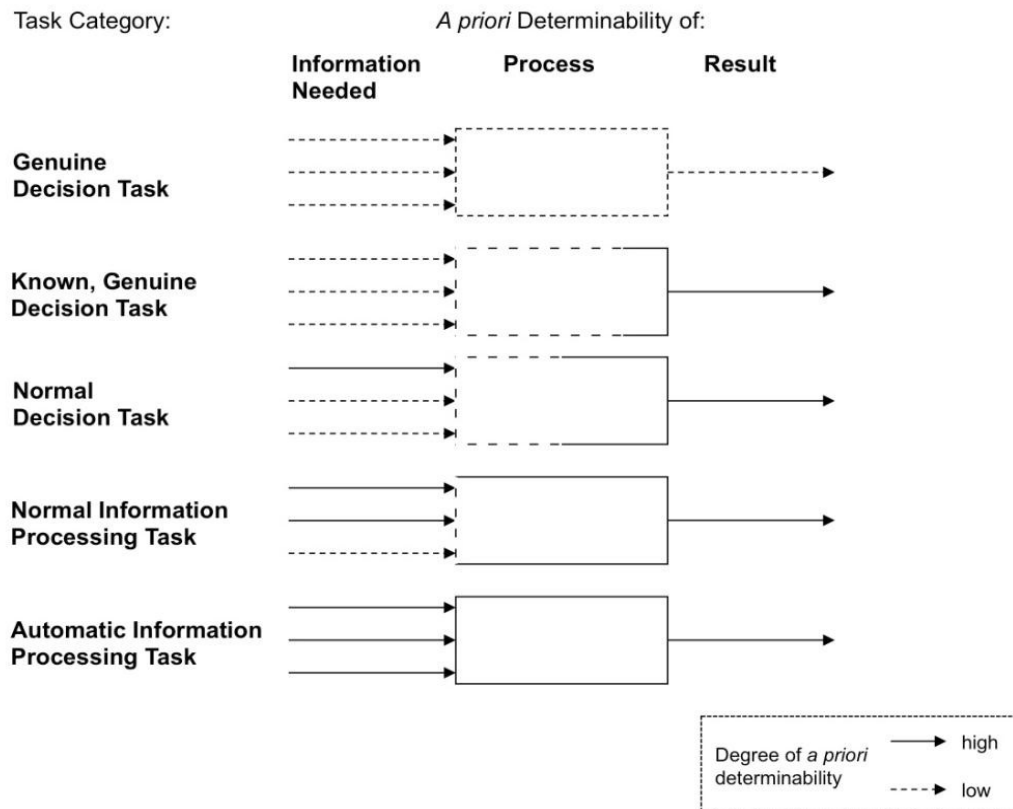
Task Category:

A priori Determinability of:

Information Needed

Process

Result

Genuine Decision Task

Known, Genuine Decision Task

Normal Decision Task

Normal Information Processing Task

Automatic Information Processing Task

Degree of a priori determinability

high

low